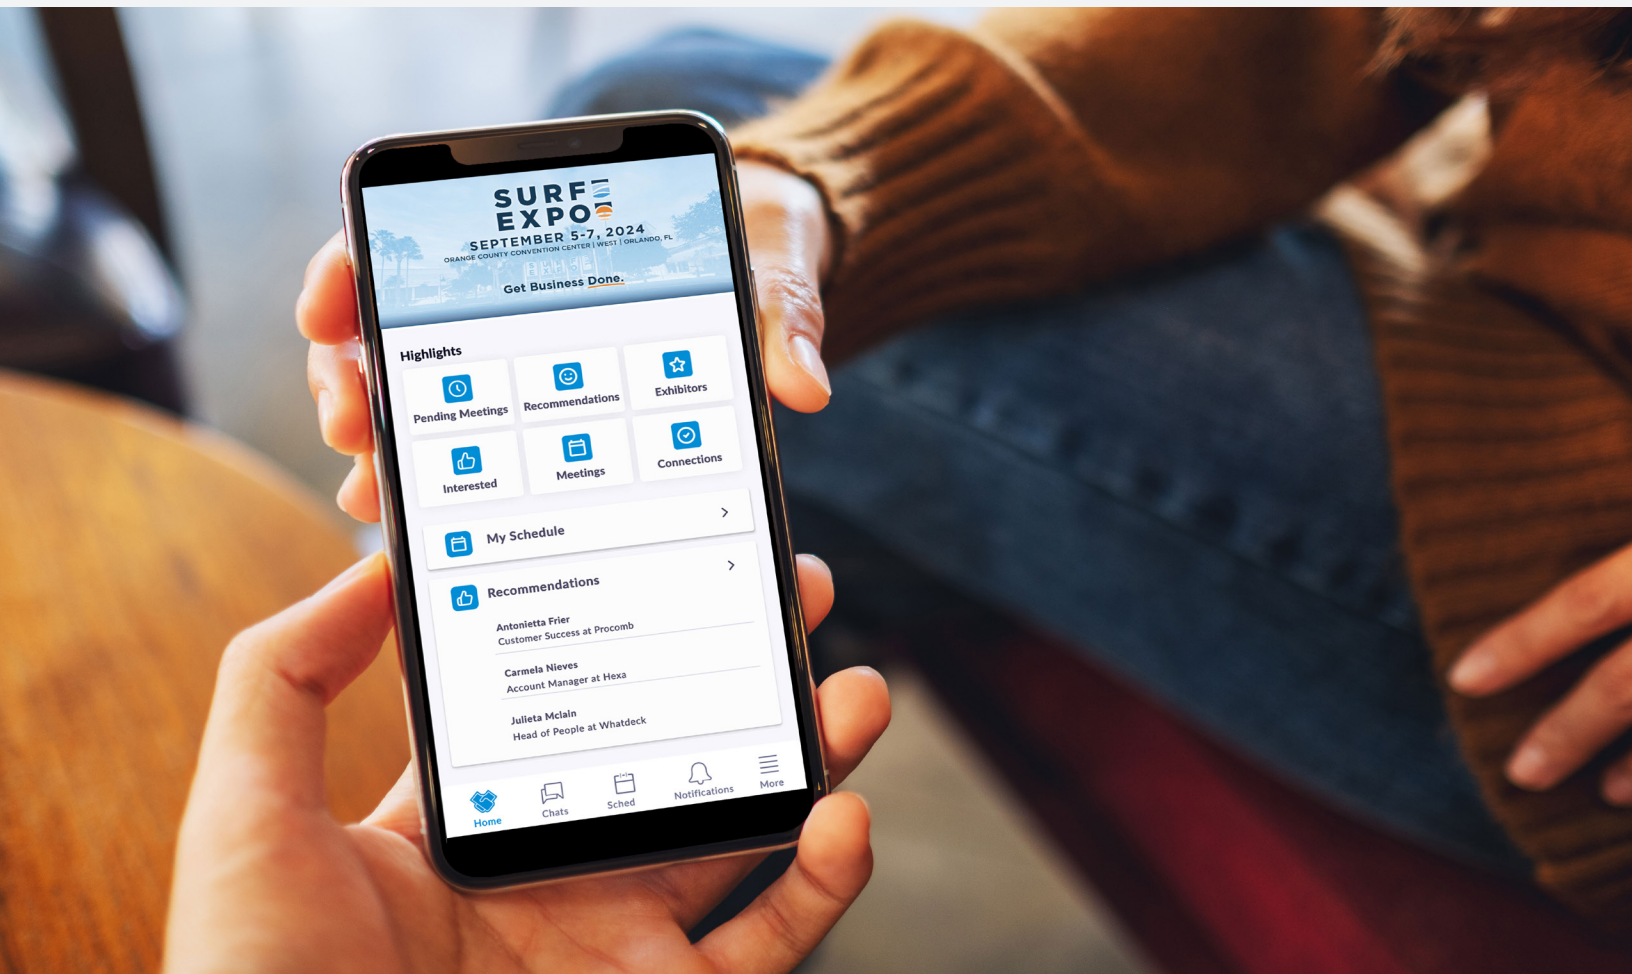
SURF EXPO
SEPTEMBER 5-7, 2024
ORANGE COUNTY CONVENTION CENTER | WEST | ORLANDO, FL
Get Business Done.

Highlights

Pending Meetings
Recommendations
Exhibitors
Interested
Meetings
Connections

My Schedule

Recommendations

Antonietta Frier
Customer Success at Procomb

Carmela Nieves
Account Manager at Hexa

Julieta Mclain
Head of People at Whatdeck

Home
Chats
Sched
Notifications
More